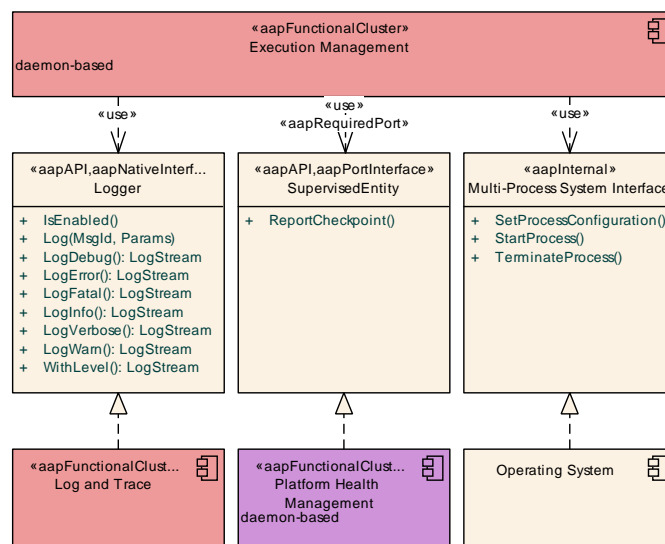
«aapFunctionalCluster»
Execution Management

daemon-based

«use»

«use»
«aapRequiredPort»

«use»

«aapAPI,aapNativeInterf...
Logger

+ IsEnabled()
+ Log(MsgId, Params)
+ LogDebug(): LogStream
+ LogError(): LogStream
+ LogFatal(): LogStream
+ LogInfo(): LogStream
+ LogVerbose(): LogStream
+ LogWarn(): LogStream
+ WithLevel(): LogStream

«aapAPI,aapPortInterface»
SupervisedEntity

+ ReportCheckpoint()

«aapInternal»
Multi-Process System Interface

+ SetProcessConfiguration()
+ StartProcess()
+ TerminateProcess()

«aapFunctionalClust...
Log and Trace

«aapFunctionalClust...
Platform Health Management
daemon-based

Operating System